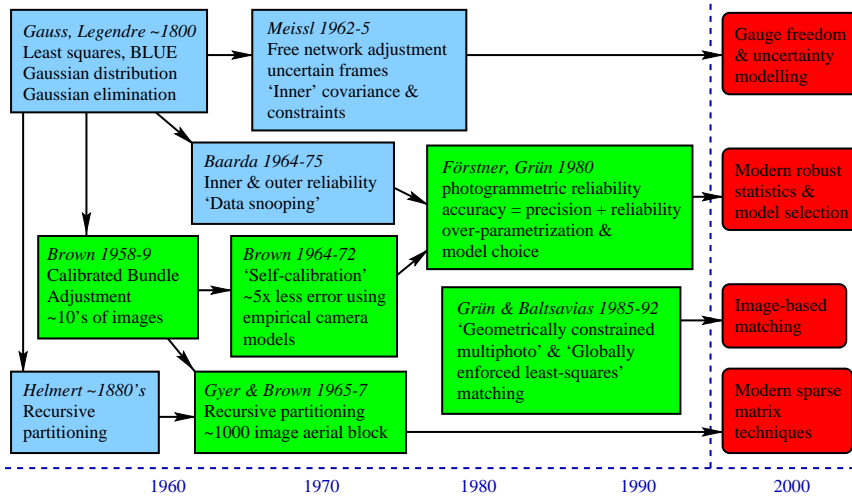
*Gauss, Legendre ~1800*
Least squares, BLUE
Gaussian distribution
Gaussian elimination

*Meissl 1962-5*
Free network adjustment
uncertain frames
'Inner' covariance &
constraints

Gauge freedom
& uncertainty
modelling

*Baarda 1964-75*
Inner & outer reliability
'Data snooping'

*Förstner, Grün 1980*
photogrammetric reliability
accuracy = precision + reliability
over-parametrization &
model choice

Modern robust
statistics &
model selection

*Brown 1958-9*
Calibrated Bundle
Adjustment
~10's of images

*Brown 1964-72*
'Self-calibration'
~5x less error using
empirical camera
models

*Grün & Baltsavias 1985-92*
'Geometrically constrained
multiphoto' & 'Globally
enforced least-squares'
matching

Image-based
matching

*Helmert ~1880's*
Recursive
partitioning

*Gyer & Brown 1965-7*
Recursive partitioning
~1000 image aerial block

Modern sparse
matrix
techniques

1960 1970 1980 1990 2000